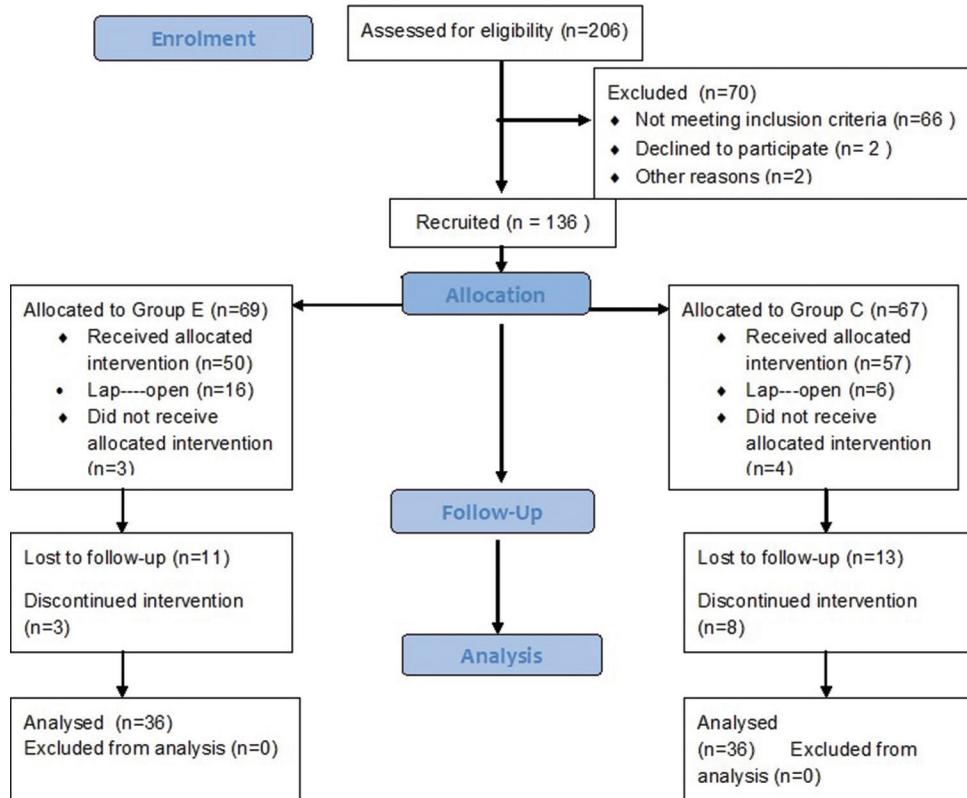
Enrolment

Assessed for eligibility (n=206)

Excluded (n=70)
- Not meeting inclusion criteria (n=66 )
- Declined to participate (n= 2 )
- Other reasons (n=2)

Recruited (n = 136 )

Allocation

Allocated to Group E (n=69)
- Received allocated intervention (n=50)
- Lap----open (n=16)
- Did not receive allocated intervention (n=3)

Allocated to Group C (n=67)
- Received allocated intervention (n=57)
- Lap---open (n=6)
- Did not receive allocated intervention (n=4)

Follow-Up

Lost to follow-up (n=11)

Discontinued intervention (n=3)

Lost to follow-up (n=13)

Discontinued intervention (n=8)

Analysis

Analysed (n=36)
Excluded from analysis (n=0)

Analysed
(n=36) Excluded from analysis (n=0)